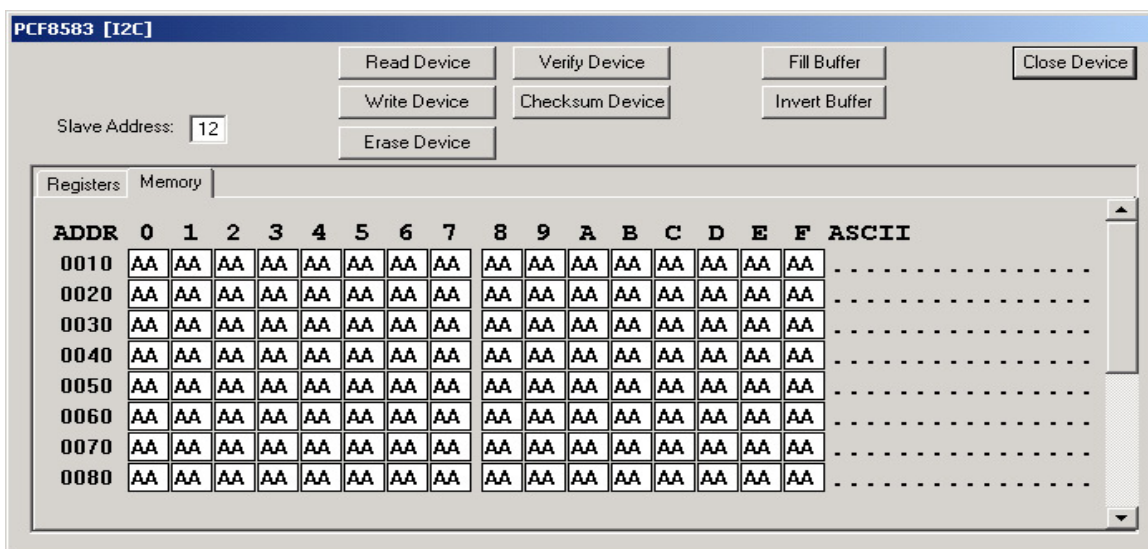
PCF8583 [I2C]

Read Device
Verify Device
Fill Buffer
Close Device
Write Device
Checksum Device
Invert Buffer
Slave Address: 12
Erase Device

Registers
Memory

| ADDR | 0 | 1 | 2 | 3 | 4 | 5 | 6 | 7 | 8 | 9 | A | B | C | D | E | F | ASCII |
|---|---|---|---|---|---|---|---|---|---|---|---|---|---|---|---|---|---|
| 0010 | AA | AA | AA | AA | AA | AA | AA | AA | AA | AA | AA | AA | AA | AA | AA | AA | ................ |
| 0020 | AA | AA | AA | AA | AA | AA | AA | AA | AA | AA | AA | AA | AA | AA | AA | AA | ................ |
| 0030 | AA | AA | AA | AA | AA | AA | AA | AA | AA | AA | AA | AA | AA | AA | AA | AA | ................ |
| 0040 | AA | AA | AA | AA | AA | AA | AA | AA | AA | AA | AA | AA | AA | AA | AA | AA | ................ |
| 0050 | AA | AA | AA | AA | AA | AA | AA | AA | AA | AA | AA | AA | AA | AA | AA | AA | ................ |
| 0060 | AA | AA | AA | AA | AA | AA | AA | AA | AA | AA | AA | AA | AA | AA | AA | AA | ................ |
| 0070 | AA | AA | AA | AA | AA | AA | AA | AA | AA | AA | AA | AA | AA | AA | AA | AA | ................ |
| 0080 | AA | AA | AA | AA | AA | AA | AA | AA | AA | AA | AA | AA | AA | AA | AA | AA | ................ |